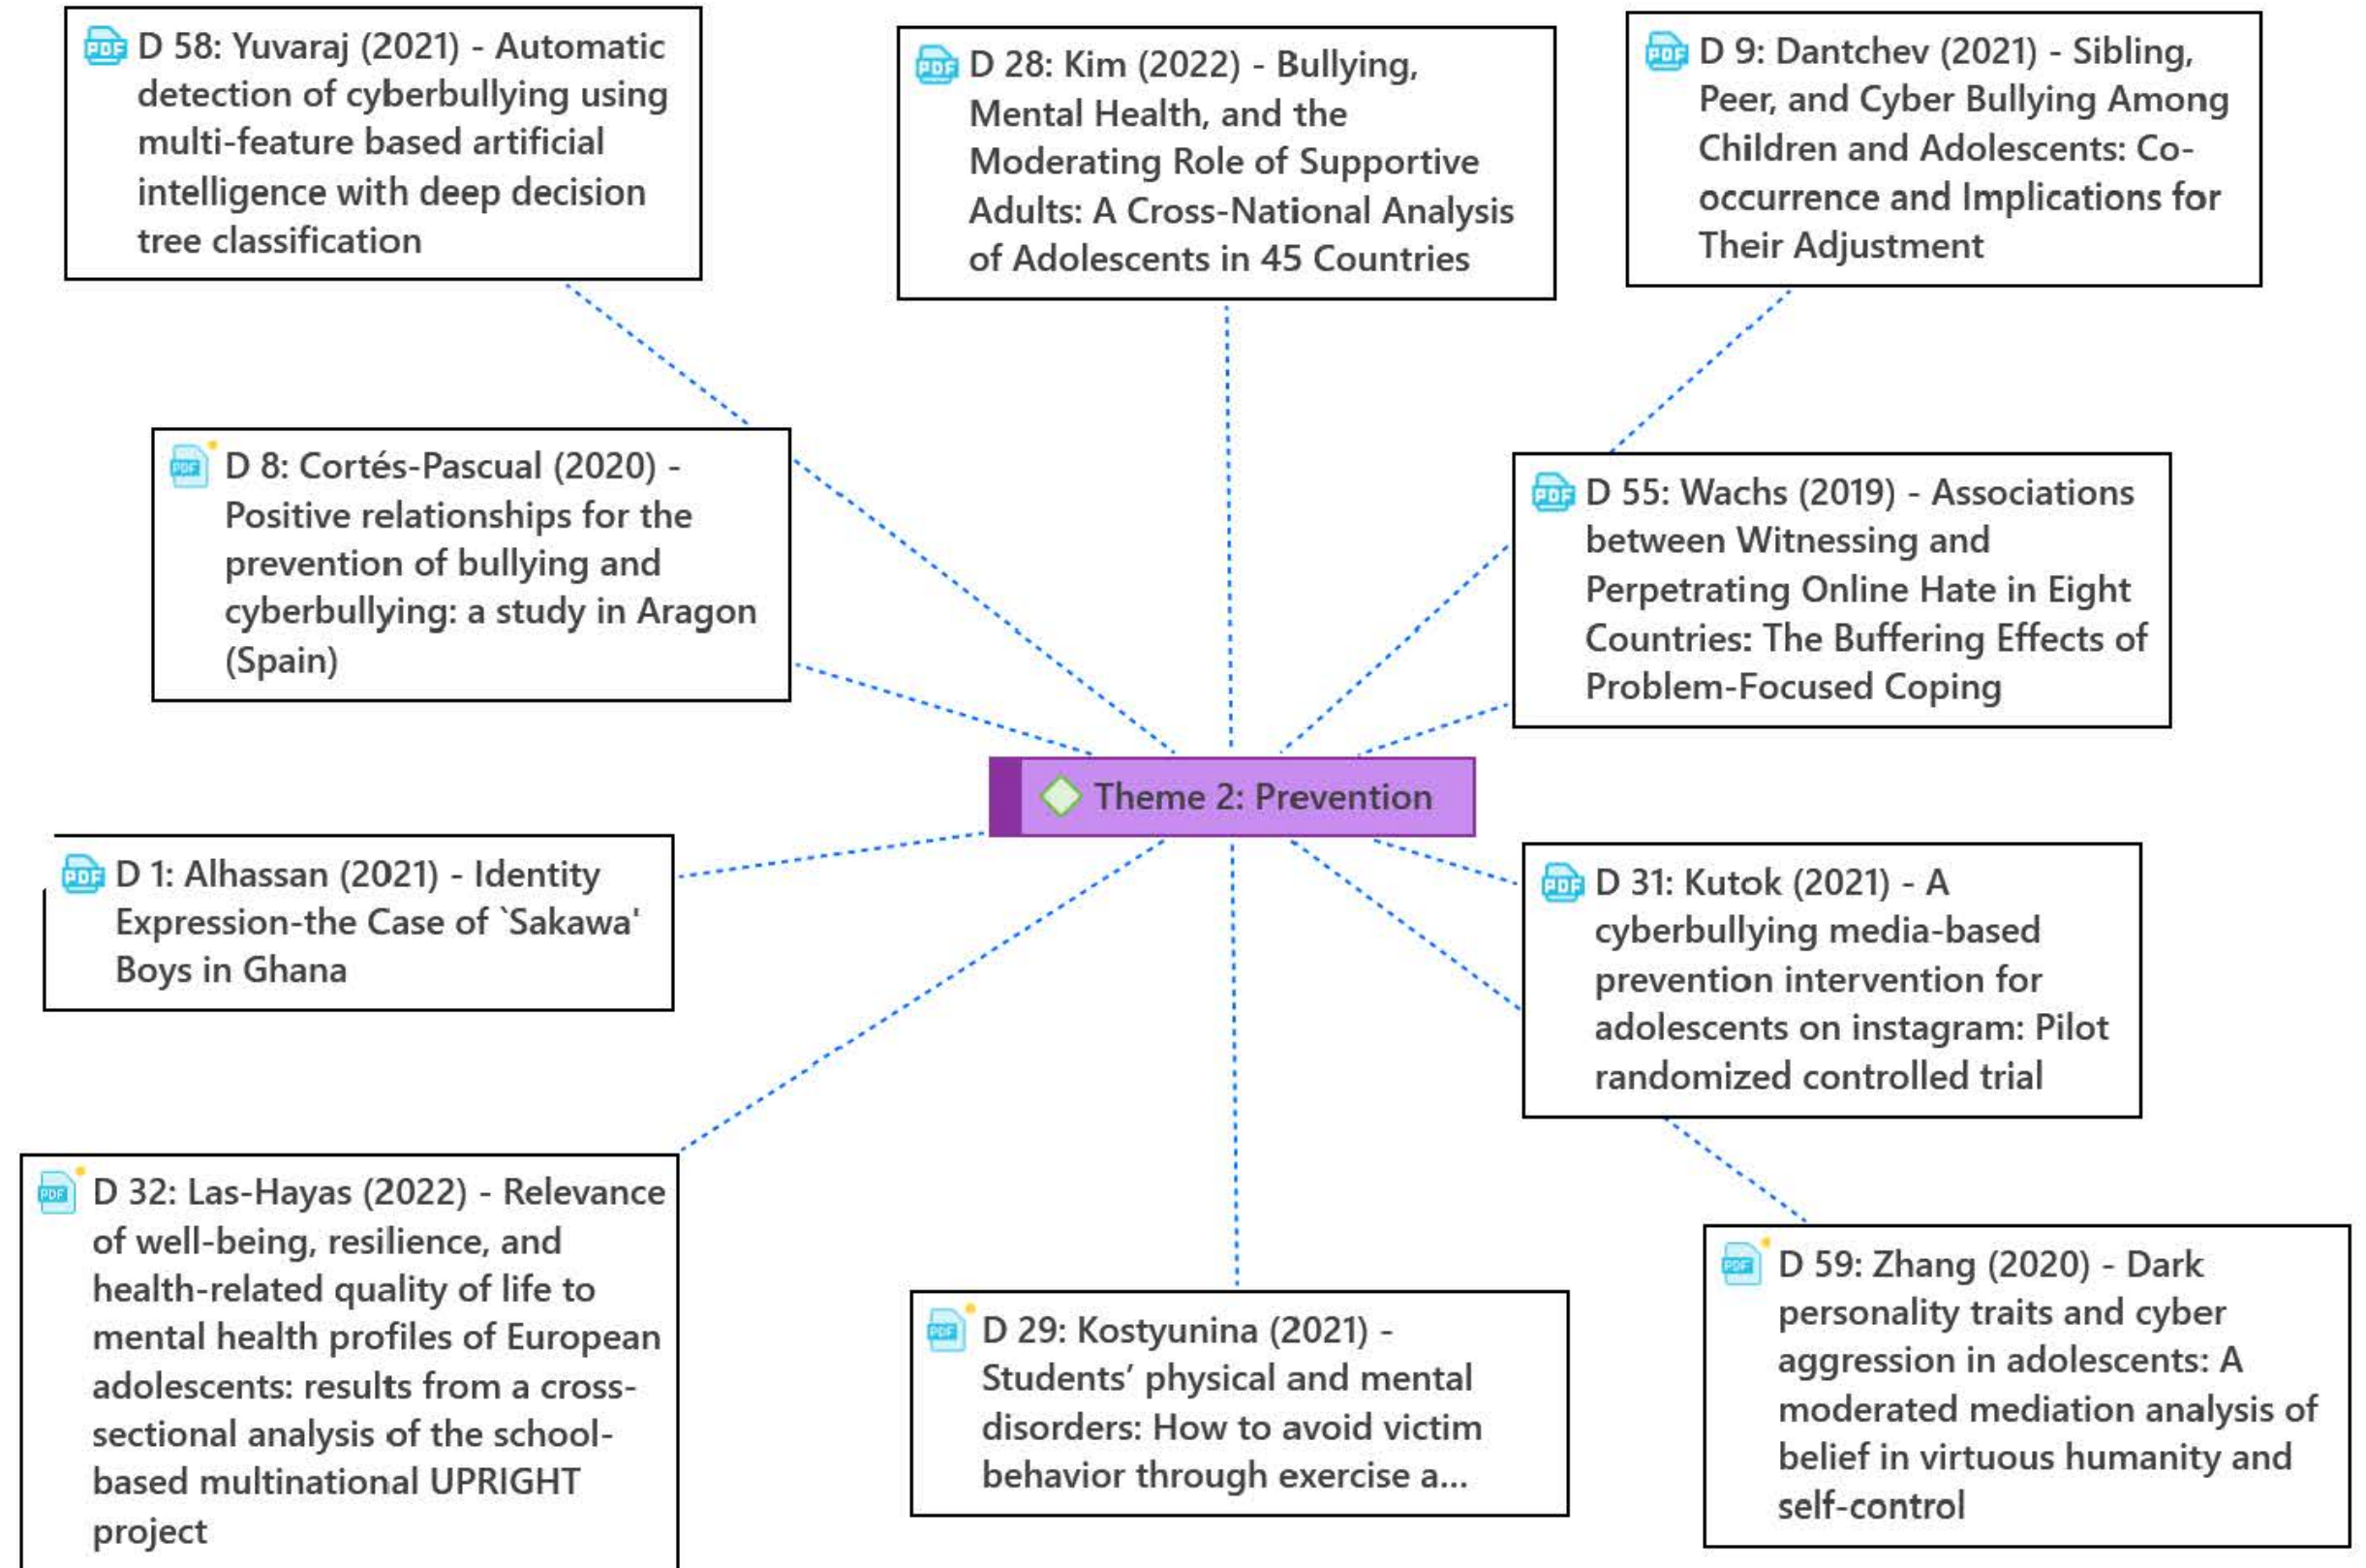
PDF D 58: Yuvaraj (2021) - Automatic detection of cyberbullying using multi-feature based artificial intelligence with deep decision tree classification

PDF D 28: Kim (2022) - Bullying, Mental Health, and the Moderating Role of Supportive Adults: A Cross-National Analysis of Adolescents in 45 Countries

PDF D 9: Dantchev (2021) - Sibling, Peer, and Cyber Bullying Among Children and Adolescents: Co-occurrence and Implications for Their Adjustment

PDF D 8: Cortés-Pascual (2020) - Positive relationships for the prevention of bullying and cyberbullying: a study in Aragon (Spain)

PDF D 55: Wachs (2019) - Associations between Witnessing and Perpetrating Online Hate in Eight Countries: The Buffering Effects of Problem-Focused Coping

Theme 2: Prevention

PDF D 1: Alhassan (2021) - Identity Expression-the Case of `Sakawa' Boys in Ghana

PDF D 31: Kutok (2021) - A cyberbullying media-based prevention intervention for adolescents on instagram: Pilot randomized controlled trial

PDF D 32: Las-Hayas (2022) - Relevance of well-being, resilience, and health-related quality of life to mental health profiles of European adolescents: results from a cross-sectional analysis of the school-based multinational UPRIGHT project

PDF D 29: Kostyunina (2021) - Students' physical and mental disorders: How to avoid victim behavior through exercise a...

PDF D 59: Zhang (2020) - Dark personality traits and cyber aggression in adolescents: A moderated mediation analysis of belief in virtuous humanity and self-control